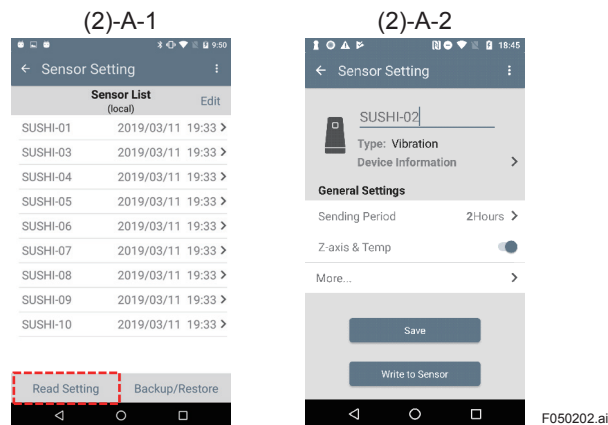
(2)-A-1

9:50

Sensor Setting

Sensor List
(local)

Edit

| | |
|---|---|
| SUSHI-01 | 2019/03/11 19:33 |
| SUSHI-03 | 2019/03/11 19:33 |
| SUSHI-04 | 2019/03/11 19:33 |
| SUSHI-05 | 2019/03/11 19:33 |
| SUSHI-06 | 2019/03/11 19:33 |
| SUSHI-07 | 2019/03/11 19:33 |
| SUSHI-08 | 2019/03/11 19:33 |
| SUSHI-09 | 2019/03/11 19:33 |
| SUSHI-10 | 2019/03/11 19:33 |

Read Setting

Backup/Restore

(2)-A-2

18:45

Sensor Setting

SUSHI-02

Type: Vibration

Device Information

General Settings

Sending Period

2Hours

Z-axis & Temp

More...

Save

Write to Sensor

F050202.ai